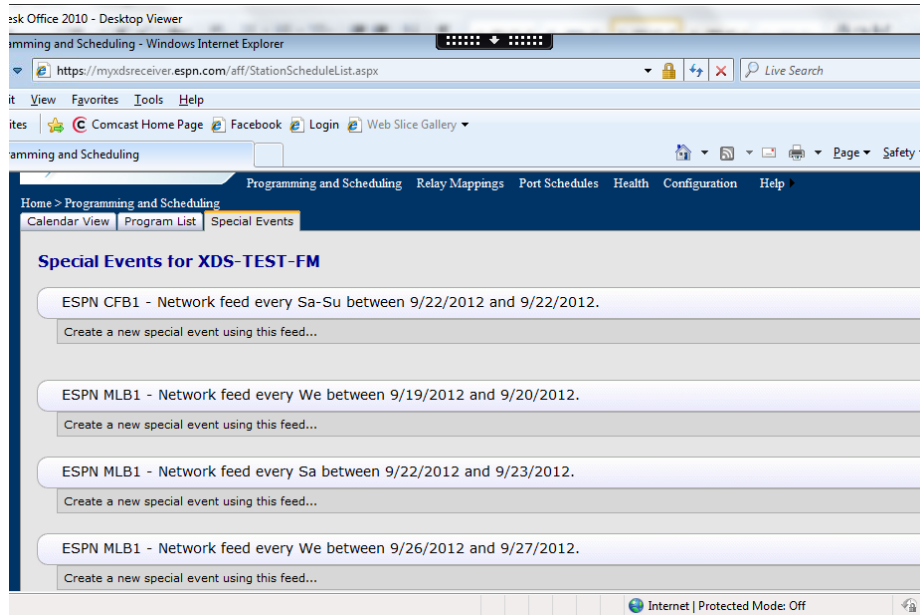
esk Office 2010 - Desktop Viewer

amming and Scheduling - Windows Internet Explorer

https://myxdsreceiver.espn.com/aff/StationScheduleList.aspx

Live Search

it View Favorites Tools Help

ites Comcast Home Page Facebook Login Web Slice Gallery

amming and Scheduling

Page Safety

Programming and Scheduling Relay Mappings Port Schedules Health Configuration Help

Home > Programming and Scheduling

Calendar View Program List Special Events

Special Events for XDS-TEST-FM

ESPN CFB1 - Network feed every Sa-Su between 9/22/2012 and 9/22/2012.

Create a new special event using this feed...

ESPN MLB1 - Network feed every We between 9/19/2012 and 9/20/2012.

Create a new special event using this feed...

ESPN MLB1 - Network feed every Sa between 9/22/2012 and 9/23/2012.

Create a new special event using this feed...

ESPN MLB1 - Network feed every We between 9/26/2012 and 9/27/2012.

Create a new special event using this feed...

Internet | Protected Mode: Off